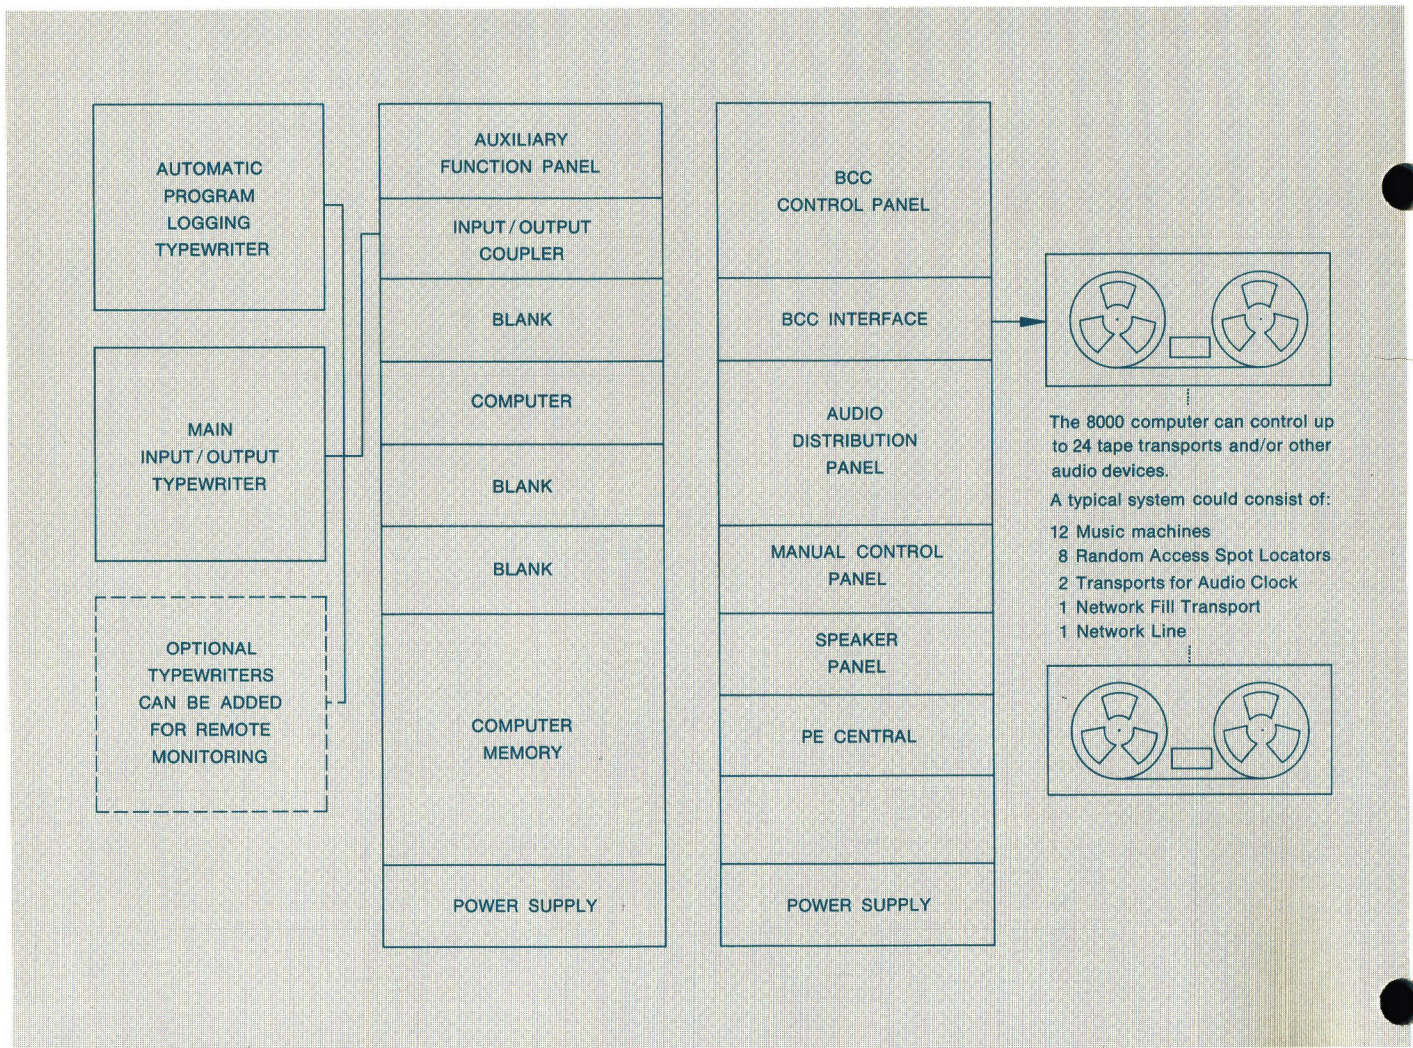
AUTOMATIC PROGRAM LOGGING TYPEWRITER

MAIN INPUT / OUTPUT TYPEWRITER

OPTIONAL TYPEWRITERS CAN BE ADDED FOR REMOTE MONITORING

AUXILIARY FUNCTION PANEL

INPUT / OUTPUT COUPLER

BLANK

COMPUTER

BLANK

BLANK

COMPUTER MEMORY

POWER SUPPLY

BCC CONTROL PANEL

BCC INTERFACE

AUDIO DISTRIBUTION PANEL

MANUAL CONTROL PANEL

SPEAKER PANEL

PE CENTRAL

POWER SUPPLY

The 8000 computer can control up to 24 tape transports and/or other audio devices.

A typical system could consist of:

12 Music machines
8 Random Access Spot Locators
2 Transports for Audio Clock
1 Network Fill Transport
1 Network Line